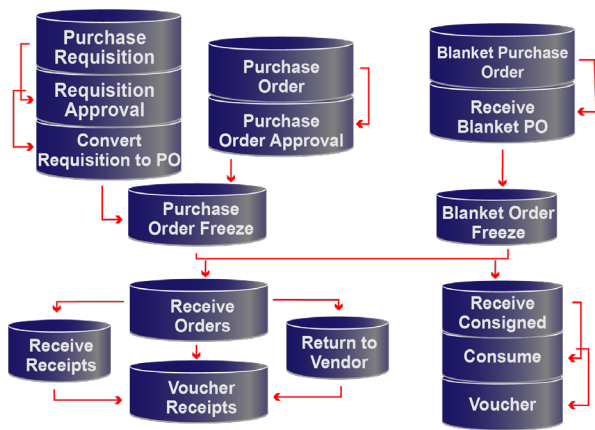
Purchase Requisition

Requisition Approval

Convert Requisition to PO

Purchase Order

Purchase Order Approval

Blanket Purchase Order

Receive Blanket PO

Purchase Order Freeze

Blanket Order Freeze

Receive Orders

Receive Receipts

Return to Vendor

Voucher Receipts

Receive Consigned

Consume

Voucher